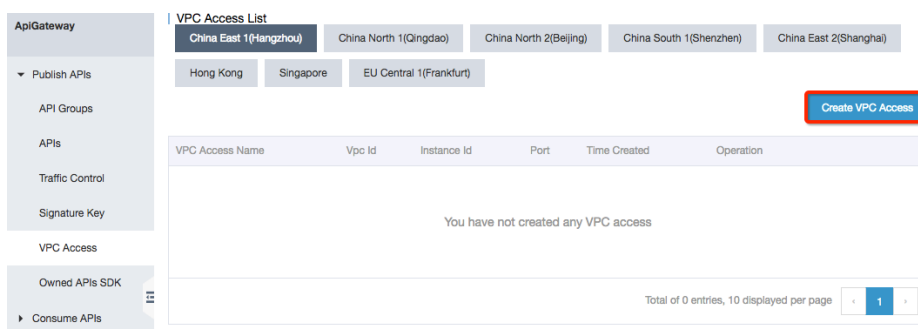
ApiGateway

▼ Publish APIs

API Groups

APIs

Traffic Control

Signature Key

VPC Access

Owned APIs SDK

▶ Consume APIs

VPC Access List

China East 1(Hangzhou) | China North 1(Qingdao) | China North 2(Beijing) | China South 1(Shenzhen) | China East 2(Shanghai)

Hong Kong | Singapore | EU Central 1(Frankfurt)

Create VPC Access

| VPC Access Name | Vpc Id | Instance Id | Port | Time Created | Operation |
|---|---|---|---|---|---|

You have not created any VPC access

Total of 0 entries, 10 displayed per page ‹ 1 ›